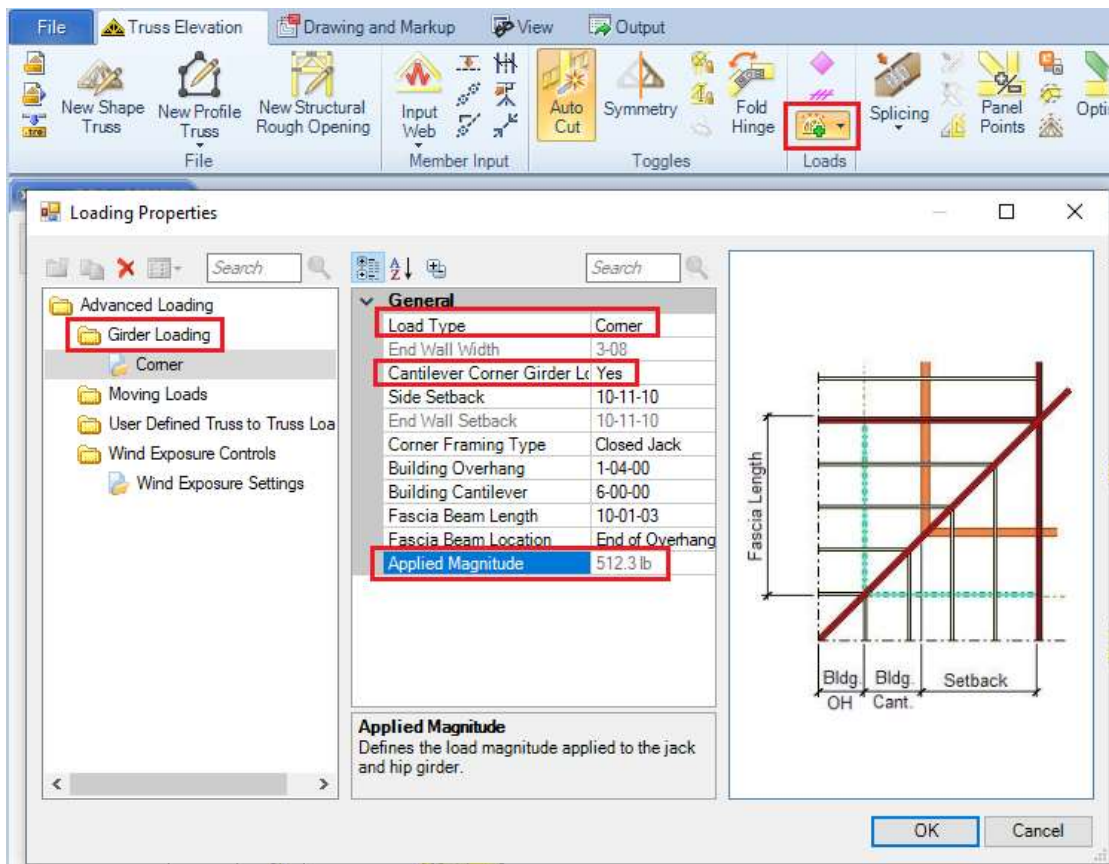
File | Truss Elevation | Drawing and Markup | View | Output

New Shape Truss | New Profile Truss | New Structural Rough Opening
File

Input Web
Member Input

Auto Cut | Symmetry | Fold Hinge
Toggles

Loads

Splicing | Panel Points | Opti

Loading Properties

Search

Advanced Loading
Girder Loading
Corner
Moving Loads
User Defined Truss to Truss Loa
Wind Exposure Controls
Wind Exposure Settings

Search

General

| | |
|---|---|
| Load Type | Corner |
| End Wall Width | 3-08 |
| Cantilever Corner Girder Lo | Yes |
| Side Setback | 10-11-10 |
| End Wall Setback | 10-11-10 |
| Corner Framing Type | Closed Jack |
| Building Overhang | 1-04-00 |
| Building Cantilever | 6-00-00 |
| Fascia Beam Length | 10-01-03 |
| Fascia Beam Location | End of Overhang |
| Applied Magnitude | 512.3 lb |

Applied Magnitude
Defines the load magnitude applied to the jack and hip girder.

Fascia Length
Bldg. OH
Bldg. Cant.
Setback

OK
Cancel